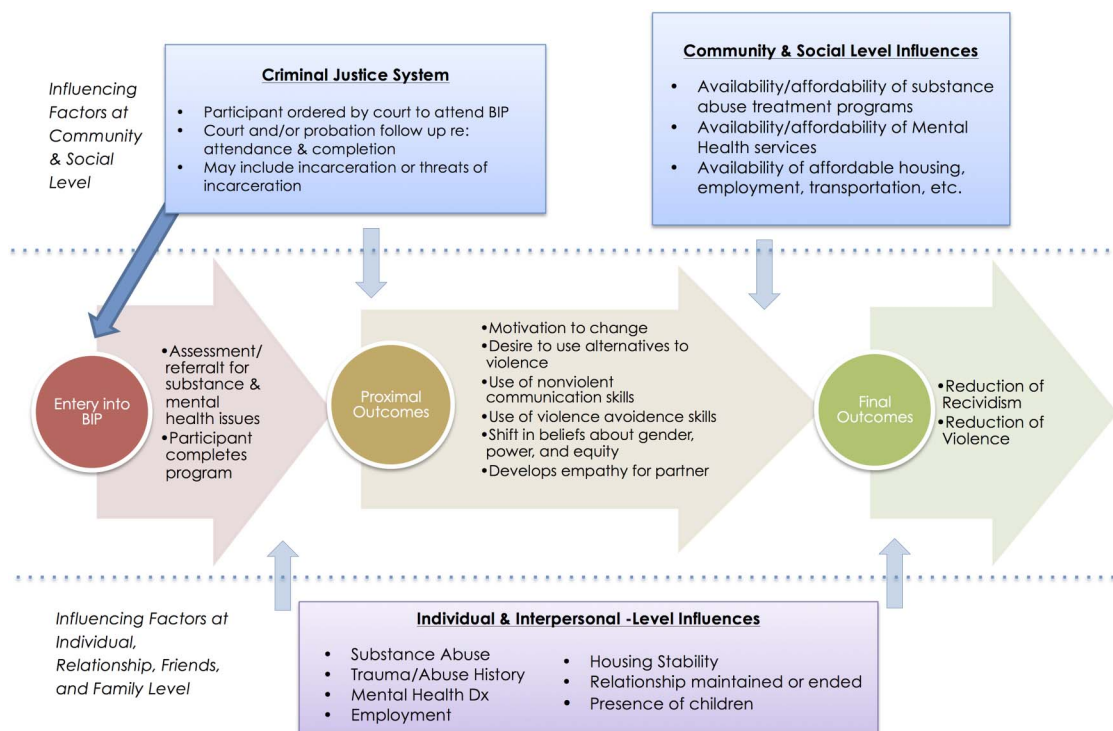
Influencing Factors at Community & Social Level

Criminal Justice System

- Participant ordered by court to attend BIP
- Court and/or probation follow up re: attendance & completion
- May include incarceration or threats of incarceration

Community & Social Level Influences

- Availability/affordability of substance abuse treatment programs
- Availability/affordability of Mental Health services
- Availability of affordable housing, employment, transportation, etc.

Entery into BIP

- Assessment/ referralt for substance & mental health issues
- Participant completes program

Proximal Outcomes

- Motivation to change
- Desire to use alternatives to violence
- Use of nonviolent communication skills
- Use of violence avoidence skills
- Shift in beliefs about gender, power, and equity
- Develops empathy for partner

Final Outcomes

- Reduction of Recividism
- Reduction of Violence

Influencing Factors at Individual, Relationship, Friends, and Family Level

Individual & Interpersonal -Level Influences

- Substance Abuse
- Trauma/Abuse History
- Mental Health Dx
- Employment
- Housing Stability
- Relationship maintained or ended
- Presence of children